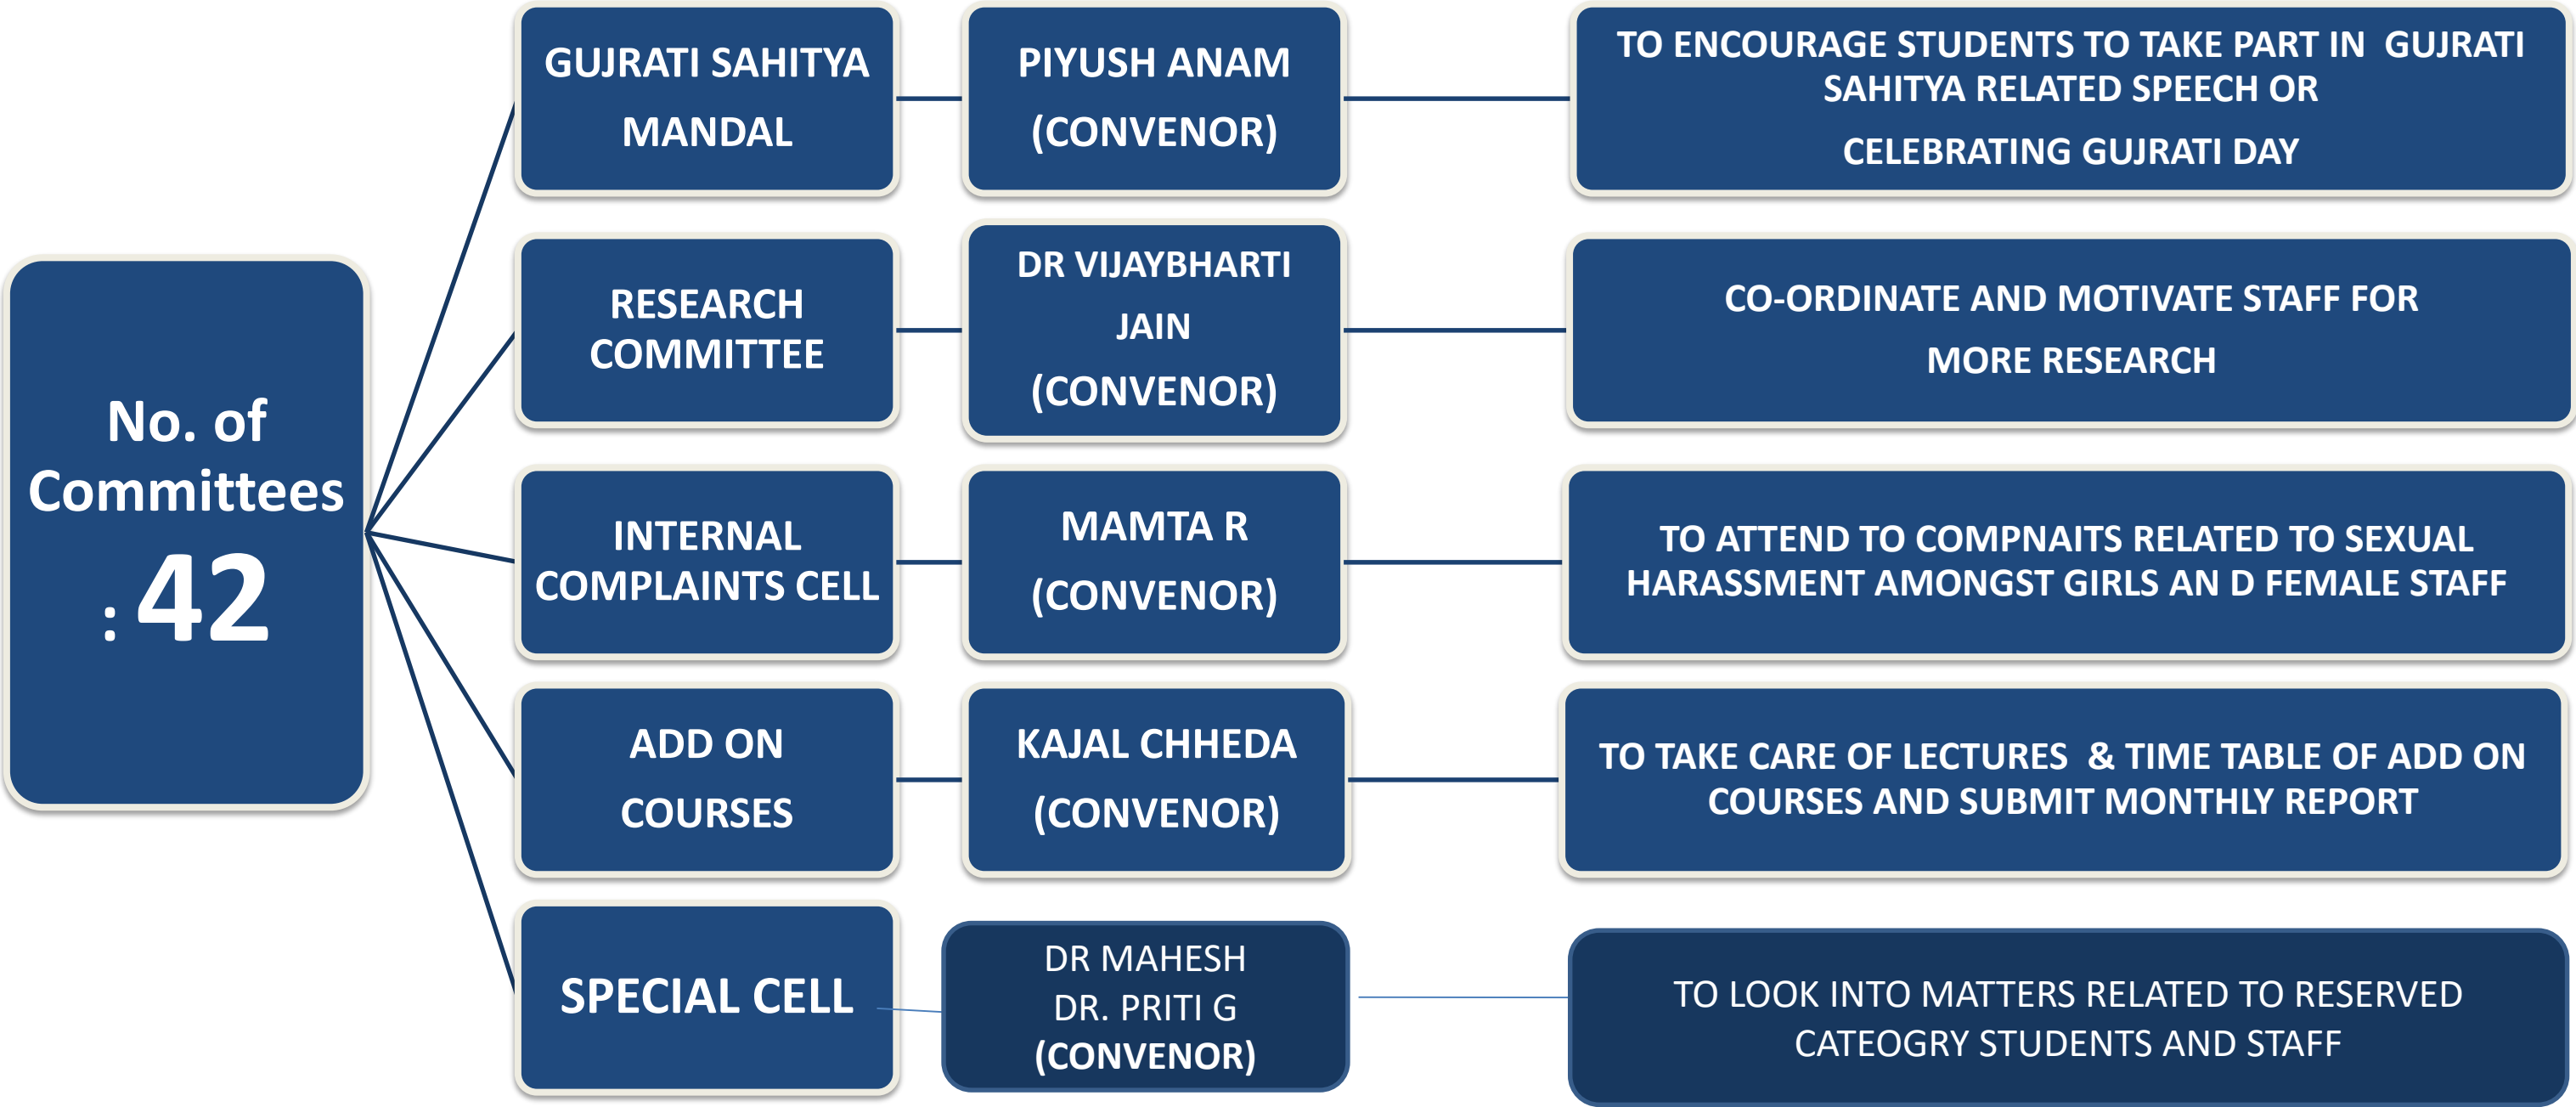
No. of Committees : 42

GUJRATI SAHITYA MANDAL

PIYUSH ANAM (CONVENOR)

TO ENCOURAGE STUDENTS TO TAKE PART IN GUJRATI SAHITYA RELATED SPEECH OR CELEBRATING GUJRATI DAY

RESEARCH COMMITTEE

DR VIJAYBHARTI JAIN (CONVENOR)

CO-ORDINATE AND MOTIVATE STAFF FOR MORE RESEARCH

INTERNAL COMPLAINTS CELL

MAMTA R (CONVENOR)

TO ATTEND TO COMPNAITS RELATED TO SEXUAL HARASSMENT AMONGST GIRLS AN D FEMALE STAFF

ADD ON COURSES

KAJAL CHHEDA (CONVENOR)

TO TAKE CARE OF LECTURES & TIME TABLE OF ADD ON COURSES AND SUBMIT MONTHLY REPORT

SPECIAL CELL

DR MAHESH
DR. PRITI G
(CONVENOR)

TO LOOK INTO MATTERS RELATED TO RESERVED CATEOGRY STUDENTS AND STAFF